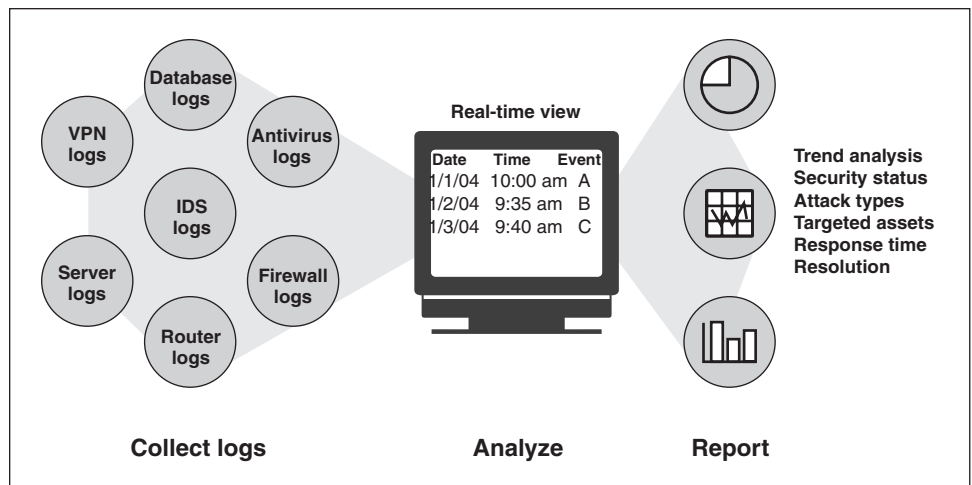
Database logs

VPN logs

Antivirus logs

IDS logs

Server logs

Firewall logs

Router logs

Real-time view

| Date | Time | Event |
|---|---|---|
| 1/1/04 | 10:00 am | A |
| 1/2/04 | 9:35 am | B |
| 1/3/04 | 9:40 am | C |

Trend analysis
Security status
Attack types
Targeted assets
Response time
Resolution

Collect logs

Analyze

Report